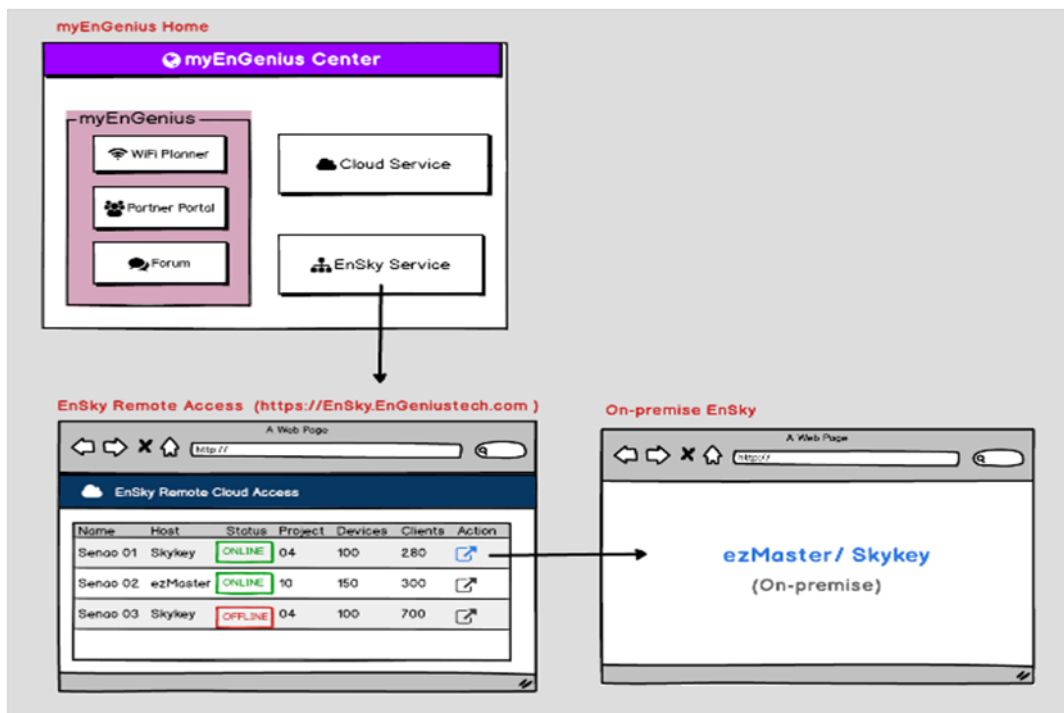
myEnGenius Home

myEnGenius Center

myEnGenius

WiFi Planner

Partner Portal

Forum

Cloud Service

EnSky Service

EnSky Remote Access (https://EnSky.EnGeniustech.com )

A Web Page

http://

EnSky Remote Cloud Access

| Name | Host | Status | Project | Devices | Clients | Action |
|---|---|---|---|---|---|---|
| Senao 01 | Skykey | ONLINE | 04 | 100 | 280 | |
| Senao 02 | ezMaster | ONLINE | 10 | 150 | 300 | |
| Senao 03 | Skykey | OFFLINE | 04 | 100 | 700 | |

On-premise EnSky

A Web Page

http://

ezMaster/ Skykey

(On-premise)